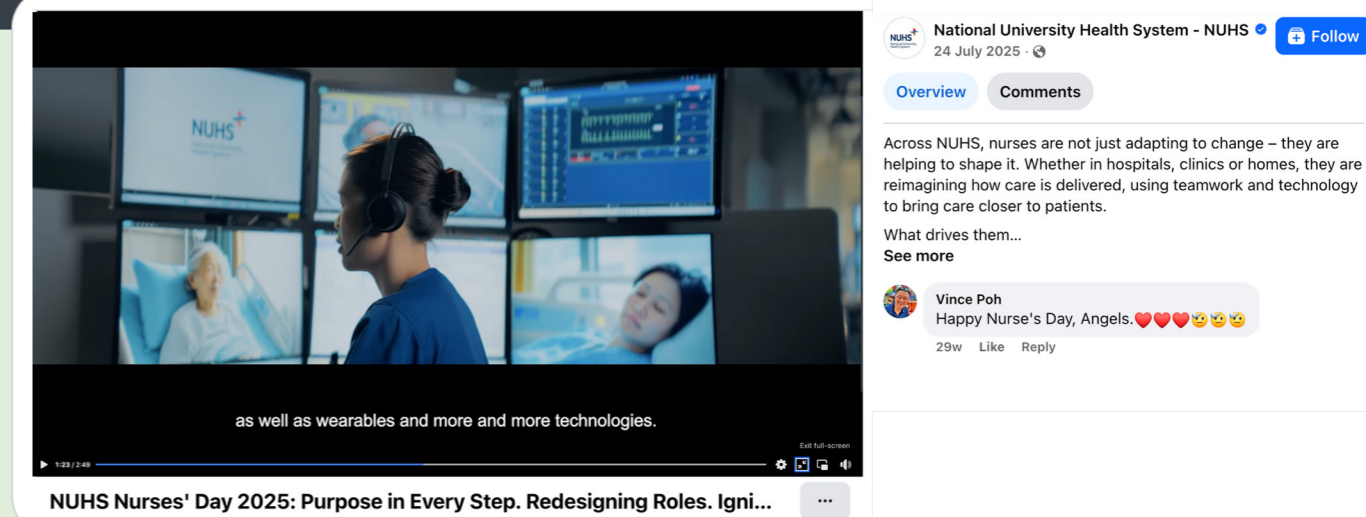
NUHS

as well as wearables and more and more technologies.

Exit full-screen

1:23 / 2:49

NUHS Nurses' Day 2025: Purpose in Every Step. Redesigning Roles. Igni...

...

NUHS

National University Health System - NUHS

24 July 2025 ·

Follow

Overview

Comments

Across NUHS, nurses are not just adapting to change – they are helping to shape it. Whether in hospitals, clinics or homes, they are reimagining how care is delivered, using teamwork and technology to bring care closer to patients.

What drives them...

See more

Vince Poh

Happy Nurse's Day, Angels.❤️❤️❤️🥹🥹🥹

29w Like Reply